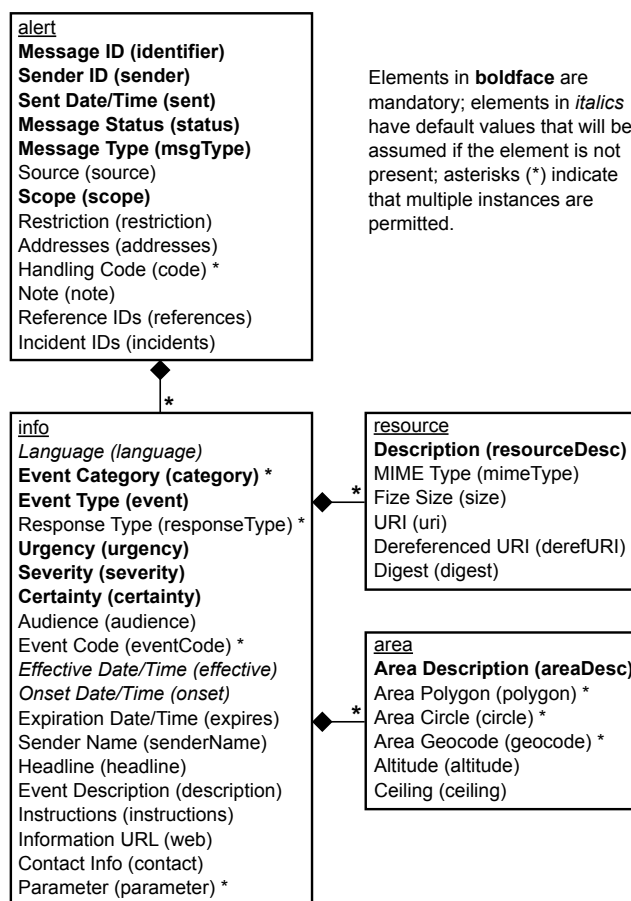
alert
Message ID (identifier)
Sender ID (sender)
Sent Date/Time (sent)
Message Status (status)
Message Type (msgType)
Source (source)
Scope (scope)
Restriction (restriction)
Addresses (addresses)
Handling Code (code) *
Note (note)
Reference IDs (references)
Incident IDs (incidents)

Elements in boldface are mandatory; elements in italics have default values that will be assumed if the element is not present; asterisks (*) indicate that multiple instances are permitted.

*

info
Language (language)
Event Category (category) *
Event Type (event)
Response Type (responseType) *
Urgency (urgency)
Severity (severity)
Certainty (certainty)
Audience (audience)
Event Code (eventCode) *
Effective Date/Time (effective)
Onset Date/Time (onset)
Expiration Date/Time (expires)
Sender Name (senderName)
Headline (headline)
Event Description (description)
Instructions (instructions)
Information URL (web)
Contact Info (contact)
Parameter (parameter) *

*

resource
Description (resourceDesc)
MIME Type (mimeType)
Fize Size (size)
URI (uri)
Dereferenced URI (derefURI)
Digest (digest)

*

area
Area Description (areaDesc)
Area Polygon (polygon) *
Area Circle (circle) *
Area Geocode (geocode) *
Altitude (altitude)
Ceiling (ceiling)